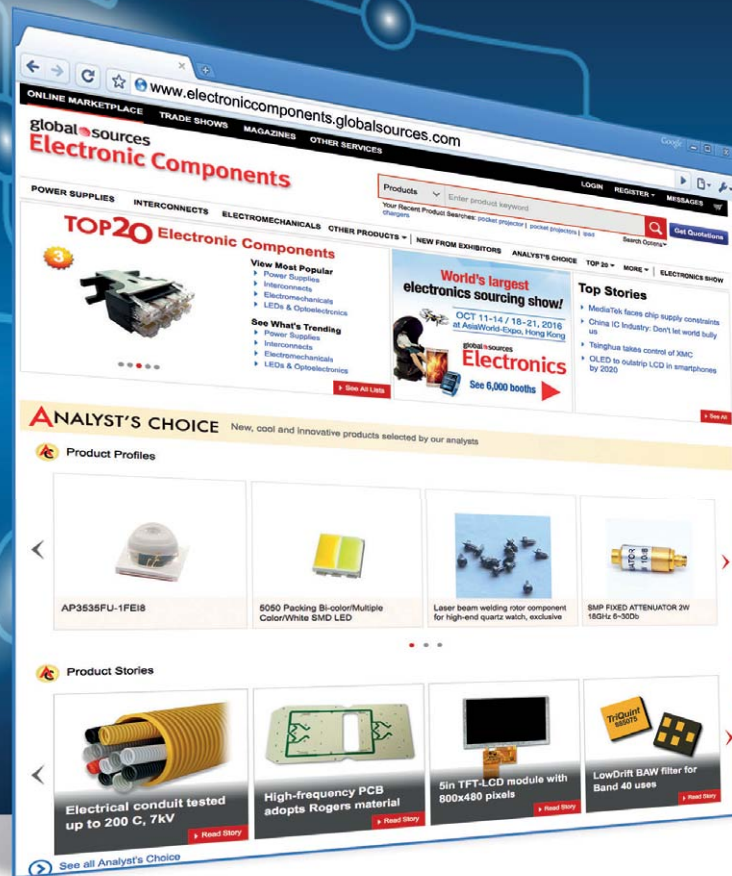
www.electroniccomponents.globalsources.com

ONLINE MARKETPLACE TRADE SHOWS MAGAZINES OTHER SERVICES

Google

global sources
Electronic Components

LOGIN REGISTER MESSAGES

Products Enter product keyword

Your Recent Product Searches: pocket projector | pocket projectors | ipad chargers

Search Options

Get Quotations

POWER SUPPLIES INTERCONNECTS ELECTROMECHANICALS OTHER PRODUCTS NEW FROM EXHIBITORS ANALYST'S CHOICE TOP 20 MORE ELECTRONICS SHOW

TOP20 Electronic Components

3

View Most Popular
Power Supplies
Interconnects
Electromechanicals
LEDs & Optoelectronics

See What's Trending
Power Supplies
Interconnects
Electromechanicals
LEDs & Optoelectronics

See All Lists

World's largest electronics sourcing show!
OCT 11-14 / 18-21, 2016 at AsiaWorld-Expo, Hong Kong
global sources Electronics
See 6,000 booths

Top Stories
MediaTek faces chip supply constraints
China IC Industry: Don't let world bully us
Tsinghua takes control of XMC
OLED to outstrip LCD in smartphones by 2020

See All

ANALYST'S CHOICE New, cool and innovative products selected by our analysts

AC Product Profiles

AP3535FU-1FEI8

5050 Packing Bi-color/Multiple Color/White SMD LED

Laser beam welding rotor component for high-end quartz watch, exclusive

SMP FIXED ATTENUATOR 2W 18GHz 6~30Db

AC Product Stories

Electrical conduit tested up to 200 C, 7kV
Read Story

High-frequency PCB adopts Rogers material
Read Story

5in TFT-LCD module with 800x480 pixels
Read Story

TriQuint
LowDrift BAW filter for Band 40 uses
Read Story

See all Analyst's Choice